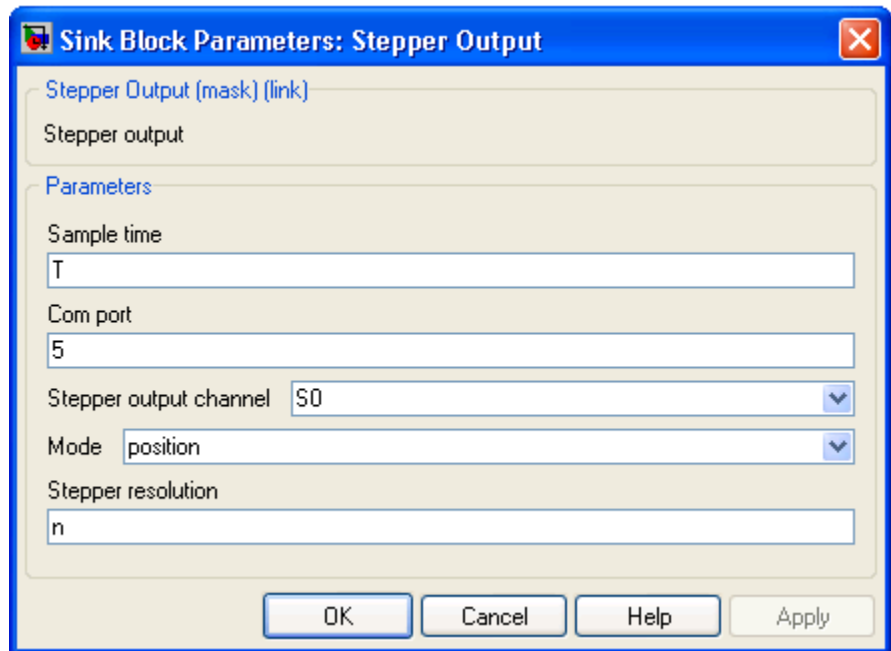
Sink Block Parameters: Stepper Output

Stepper Output (mask) (link)

Stepper output

Parameters

Sample time

T

Com port

5

Stepper output channel S0

Mode position

Stepper resolution

n

OK Cancel Help Apply